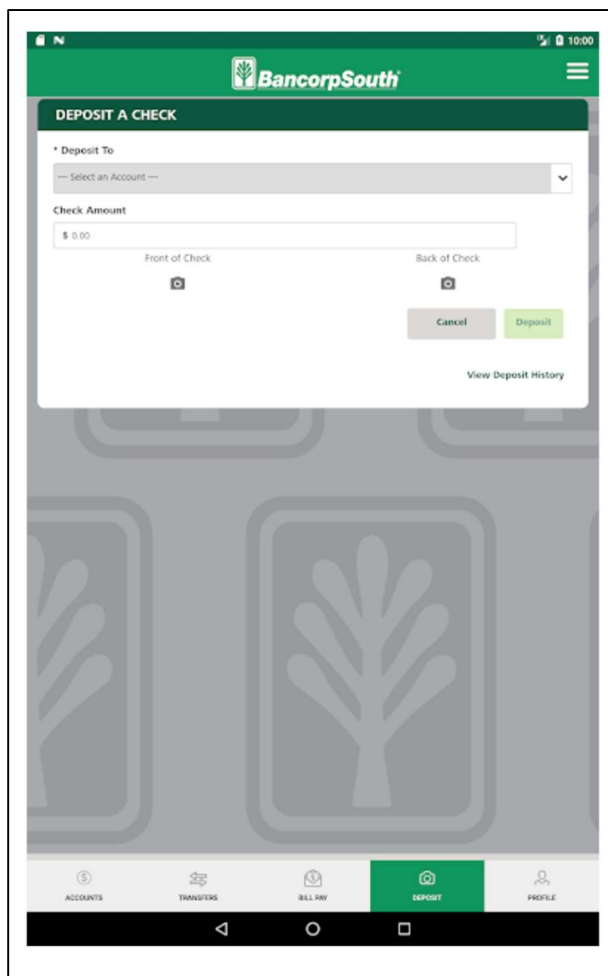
10:00

BancorpSouth

DEPOSIT A CHECK

* Deposit To

--- Select an Account ---

Check Amount

$ 0.00

Front of Check

Back of Check

Cancel

Deposit

View Deposit History

ACCOUNTS

TRANSFERS

BILL PAY

DEPOSIT

PROFILE